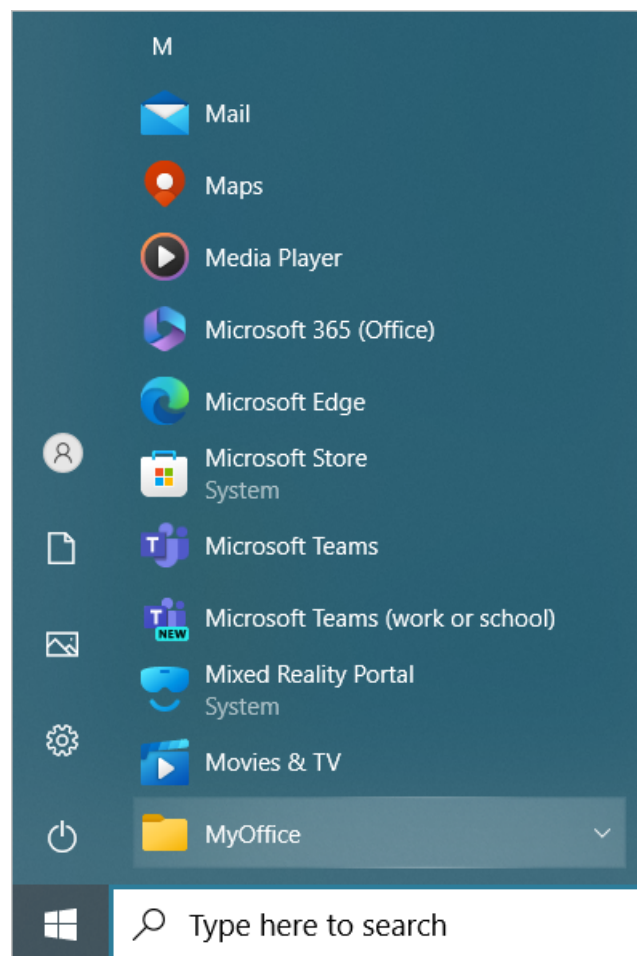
M

Mail

Maps

Media Player

Microsoft 365 (Office)

Microsoft Edge

Microsoft Store
System

Microsoft Teams

NEW Microsoft Teams (work or school)

Mixed Reality Portal
System

Movies & TV

MyOffice

Type here to search